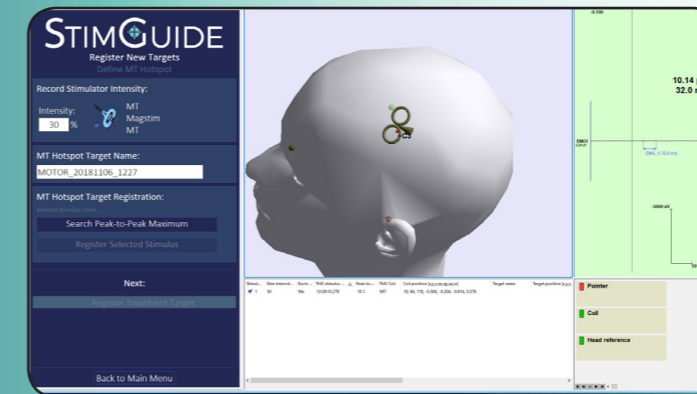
STIMGUIDE
Register New Targets
Define MT Hotspot

Record Stimulator Intensity:
Intensity: 30 %
MT
Magstim
MT

MT Hotspot Target Name:
MOTOR_20181106_1227

MT Hotspot Target Registration:
Selected Stimulus: none
Search Peak-to-Peak Maximum
Register Selected Stimulus

Next:
Register Treatment Target

Back to Main Menu

| Stimulus | Stim intensity | Stored | TMS stimulus | Δ | Peak-to- | TMS Coil | Coil position | Target name | Target position |
|---|---|---|---|---|---|---|---|---|---|
| 1 | 30 | No | 12:28:10,270 | | 10.1 | MT | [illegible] | | |

-0.100
10.14
32.0
EMG1
EMG_1 32.0 ms
-5000 uV

Pointer
Coil
Head reference